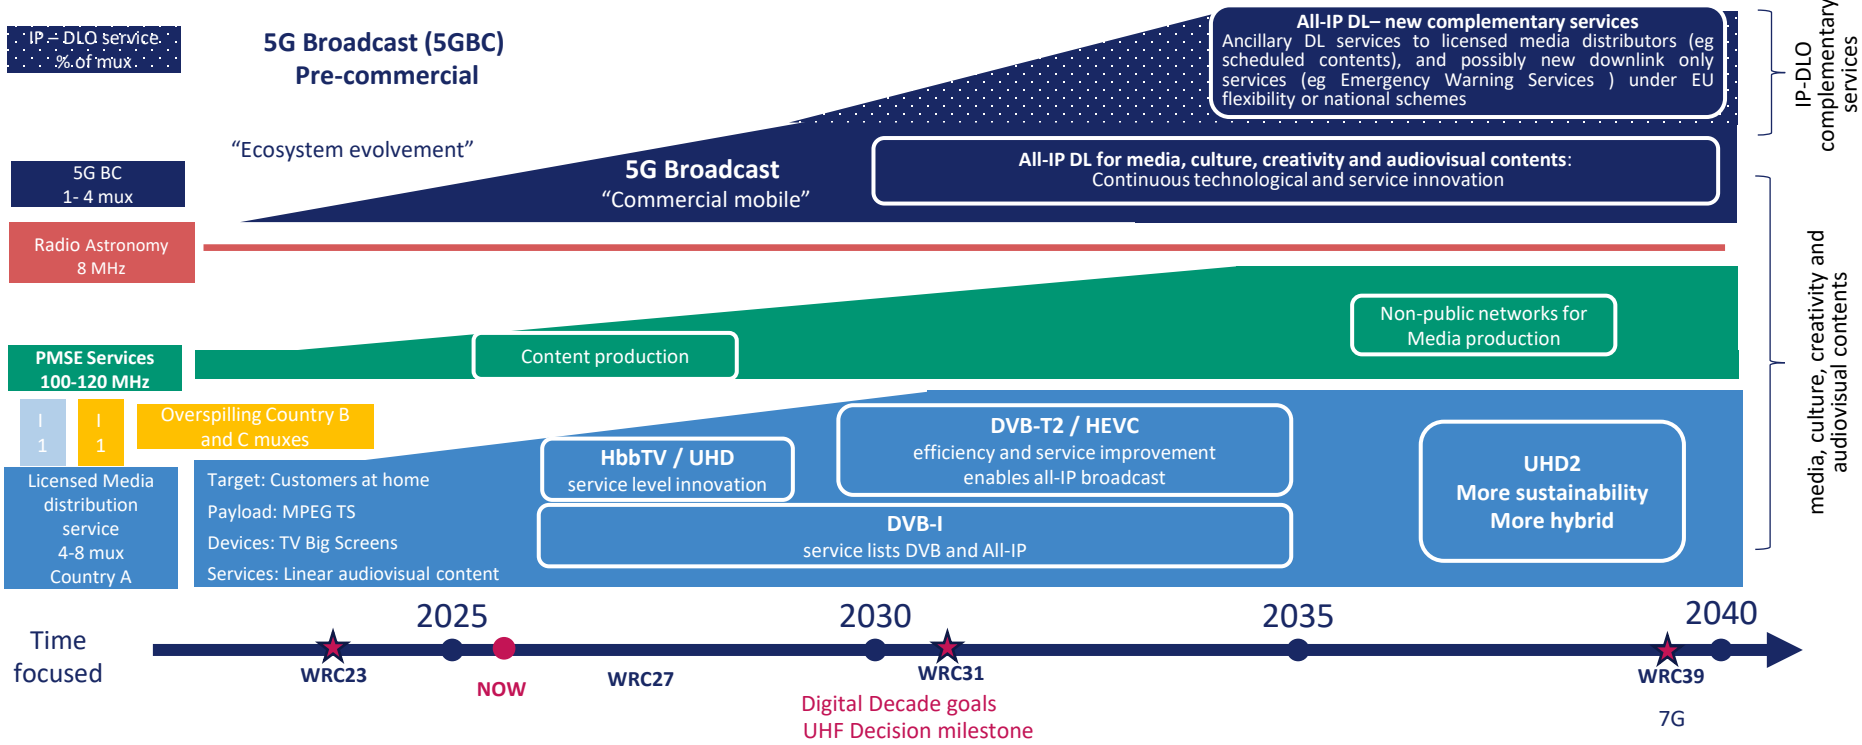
IP – DLO service % of mux

5G Broadcast (5GBC)
Pre-commercial

All-IP DL– new complementary services
Ancillary DL services to licensed media distributors (eg scheduled contents), and possibly new downlink only services (eg Emergency Warning Services ) under EU flexibility or national schemes

IP-DLO complementary services

"Ecosystem evolvement"

5G BC
1- 4 mux

5G Broadcast
"Commercial mobile"

All-IP DL for media, culture, creativity and audiovisual contents:
Continuous technological and service innovation

Radio Astronomy
8 MHz

PMSE Services
100-120 MHz

Content production

Non-public networks for Media production

media, culture, creativity and audiovisual contents

I
1

I
1

Overspilling Country B and C muxes

Licensed Media distribution service
4-8 mux
Country A

Target: Customers at home
Payload: MPEG TS
Devices: TV Big Screens
Services: Linear audiovisual content

HbbTV / UHD
service level innovation

DVB-T2 / HEVC
efficiency and service improvement enables all-IP broadcast

DVB-I
service lists DVB and All-IP

UHD2
More sustainability
More hybrid

Time focused

2025
2030
2035
2040

WRC23
NOW
WRC27
WRC31
Digital Decade goals
UHF Decision milestone
WRC39
7G